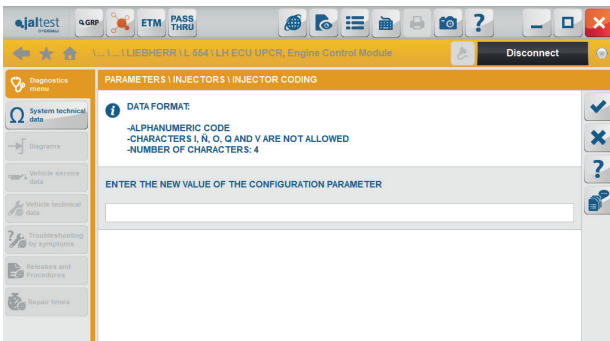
jaltest

GRP ETM PASS THRU

\...\...\ LIEBHERR \ L 554 \ LH ECU UPCR, Engine Control Module

Disconnect

Diagnostics menu

System technical data

Diagrams

Vehicle service data

Vehicle technical data

Troubleshooting by symptoms

Releases and Procedures

Repair times

PARAMETERS \ INJECTORS \ INJECTOR CODING

DATA FORMAT:

-ALPHANUMERIC CODE
-CHARACTERS I, Ñ, O, Q AND V ARE NOT ALLOWED
-NUMBER OF CHARACTERS: 4

ENTER THE NEW VALUE OF THE CONFIGURATION PARAMETER